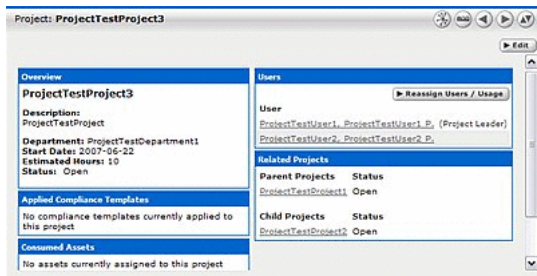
Project: ProjectTestProject3

▶ Edit

Overview

ProjectTestProject3

Description:
ProjectTestProject

Department: ProjectTestDepartment1
Start Date: 2007-06-22
Estimated Hours: 10
Status: Open

Applied Compliance Templates

No compliance templates currently applied to this project

Consumed Assets

No assets currently assigned to this project

Users

▶ Reassign Users / Usage

User

ProjectTestUser1, ProjectTestUser1 P. (Project Leader)

ProjectTestUser2, ProjectTestUser2 P.

Related Projects

| Parent Projects | Status |
|---|---|
| ProjectTestProject1 | Open |

| Child Projects | Status |
|---|---|
| ProjectTestProject2 | Open |